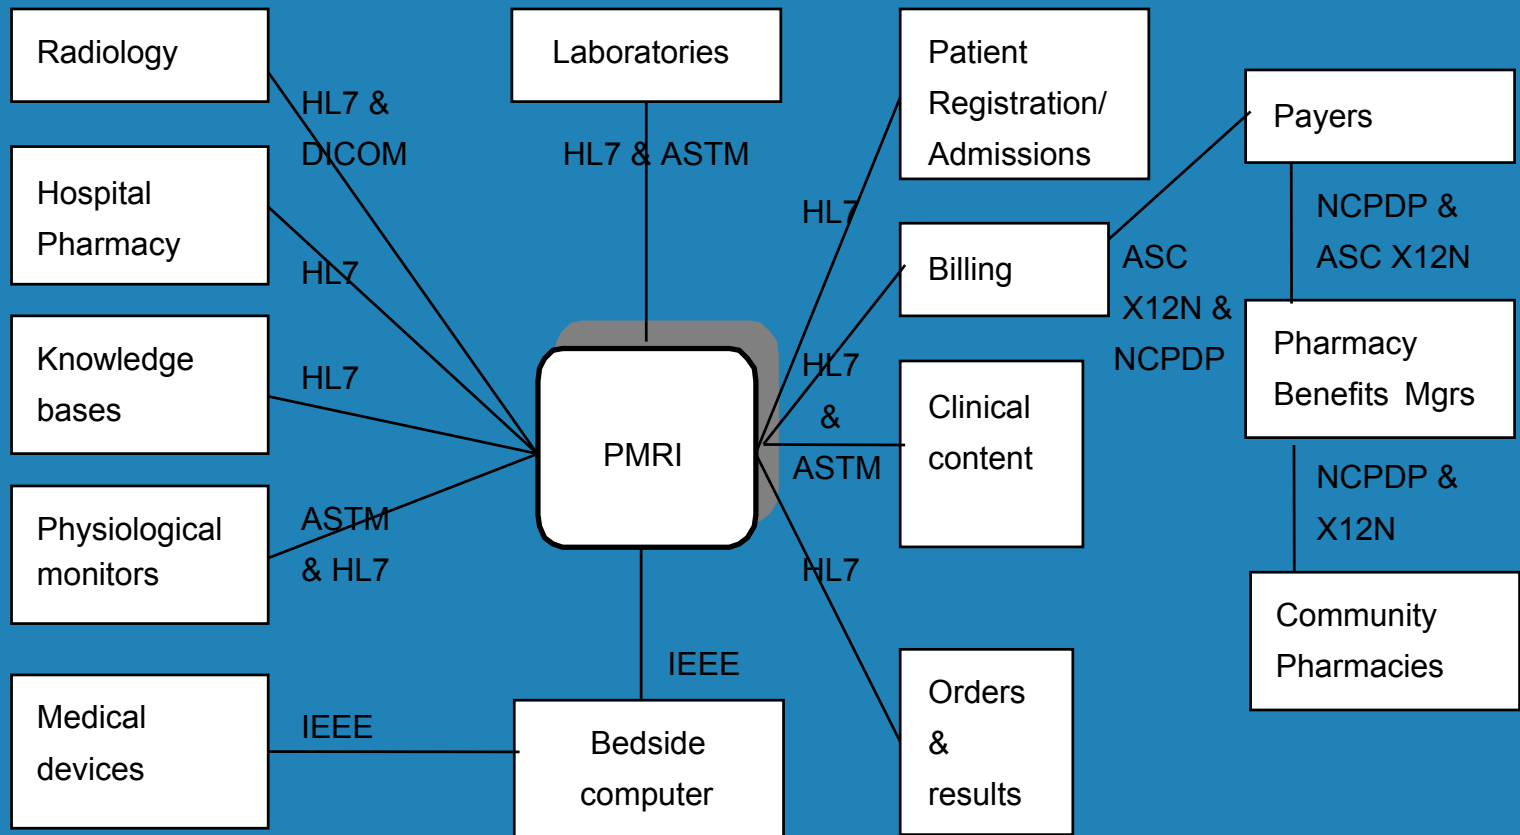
Radiology

Laboratories

Patient Registration/ Admissions

Payers

HL7 & DICOM

HL7 & ASTM

Hospital Pharmacy

HL7

NCPDP & ASC X12N

Billing

HL7

ASC X12N & NCPDP

Knowledge bases

Pharmacy Benefits Mgrs

HL7

HL7 & ASTM

PMRI

Clinical content

NCPDP & X12N

Physiological monitors

ASTM & HL7

HL7

Community Pharmacies

IEEE

Medical devices

IEEE

Bedside computer

Orders & results